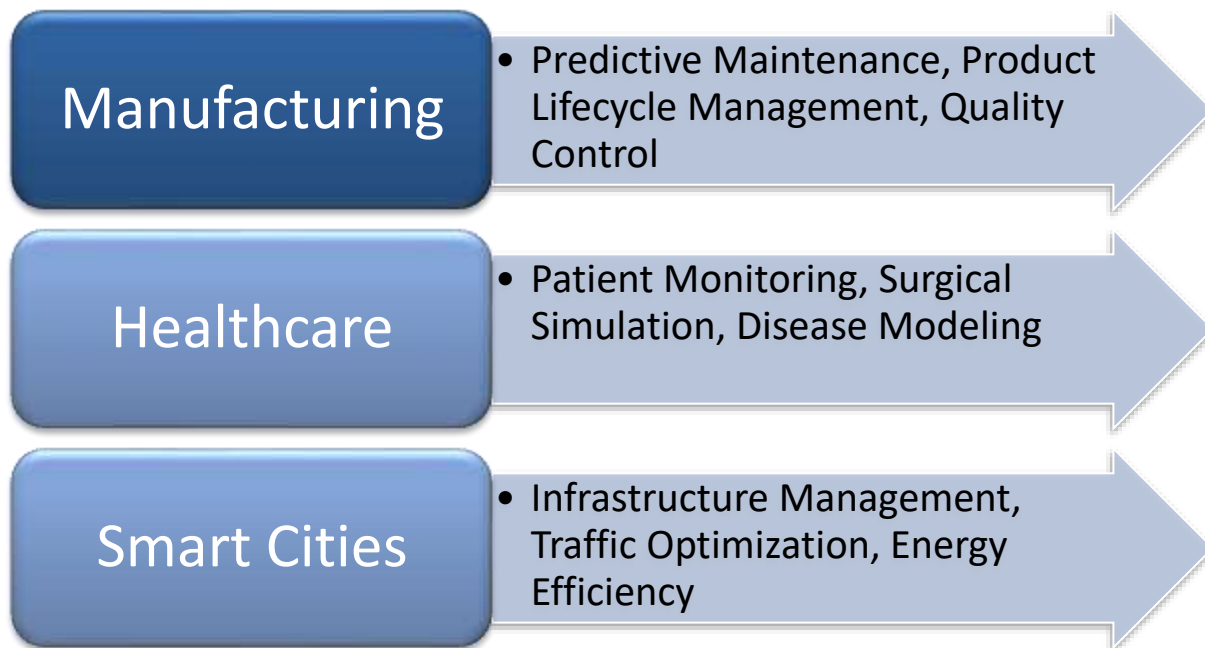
Manufacturing

• Predictive Maintenance, Product Lifecycle Management, Quality Control

Healthcare

• Patient Monitoring, Surgical Simulation, Disease Modeling

Smart Cities

• Infrastructure Management, Traffic Optimization, Energy Efficiency